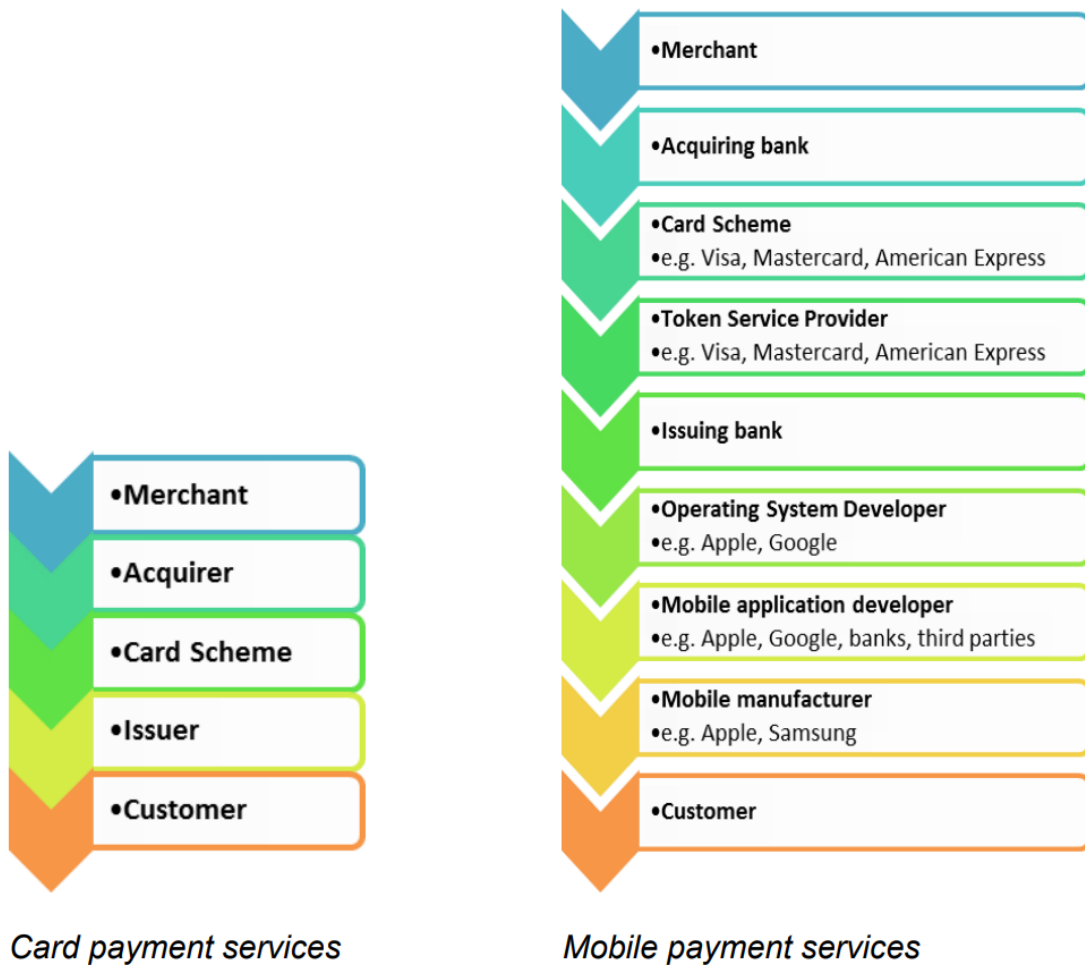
•Merchant
•Acquirer
•Card Scheme
•Issuer
•Customer

Card payment services

•Merchant
•Acquiring bank
•Card Scheme
•e.g. Visa, Mastercard, American Express
•Token Service Provider
•e.g. Visa, Mastercard, American Express
•Issuing bank
•Operating System Developer
•e.g. Apple, Google
•Mobile application developer
•e.g. Apple, Google, banks, third parties
•Mobile manufacturer
•e.g. Apple, Samsung
•Customer

Mobile payment services